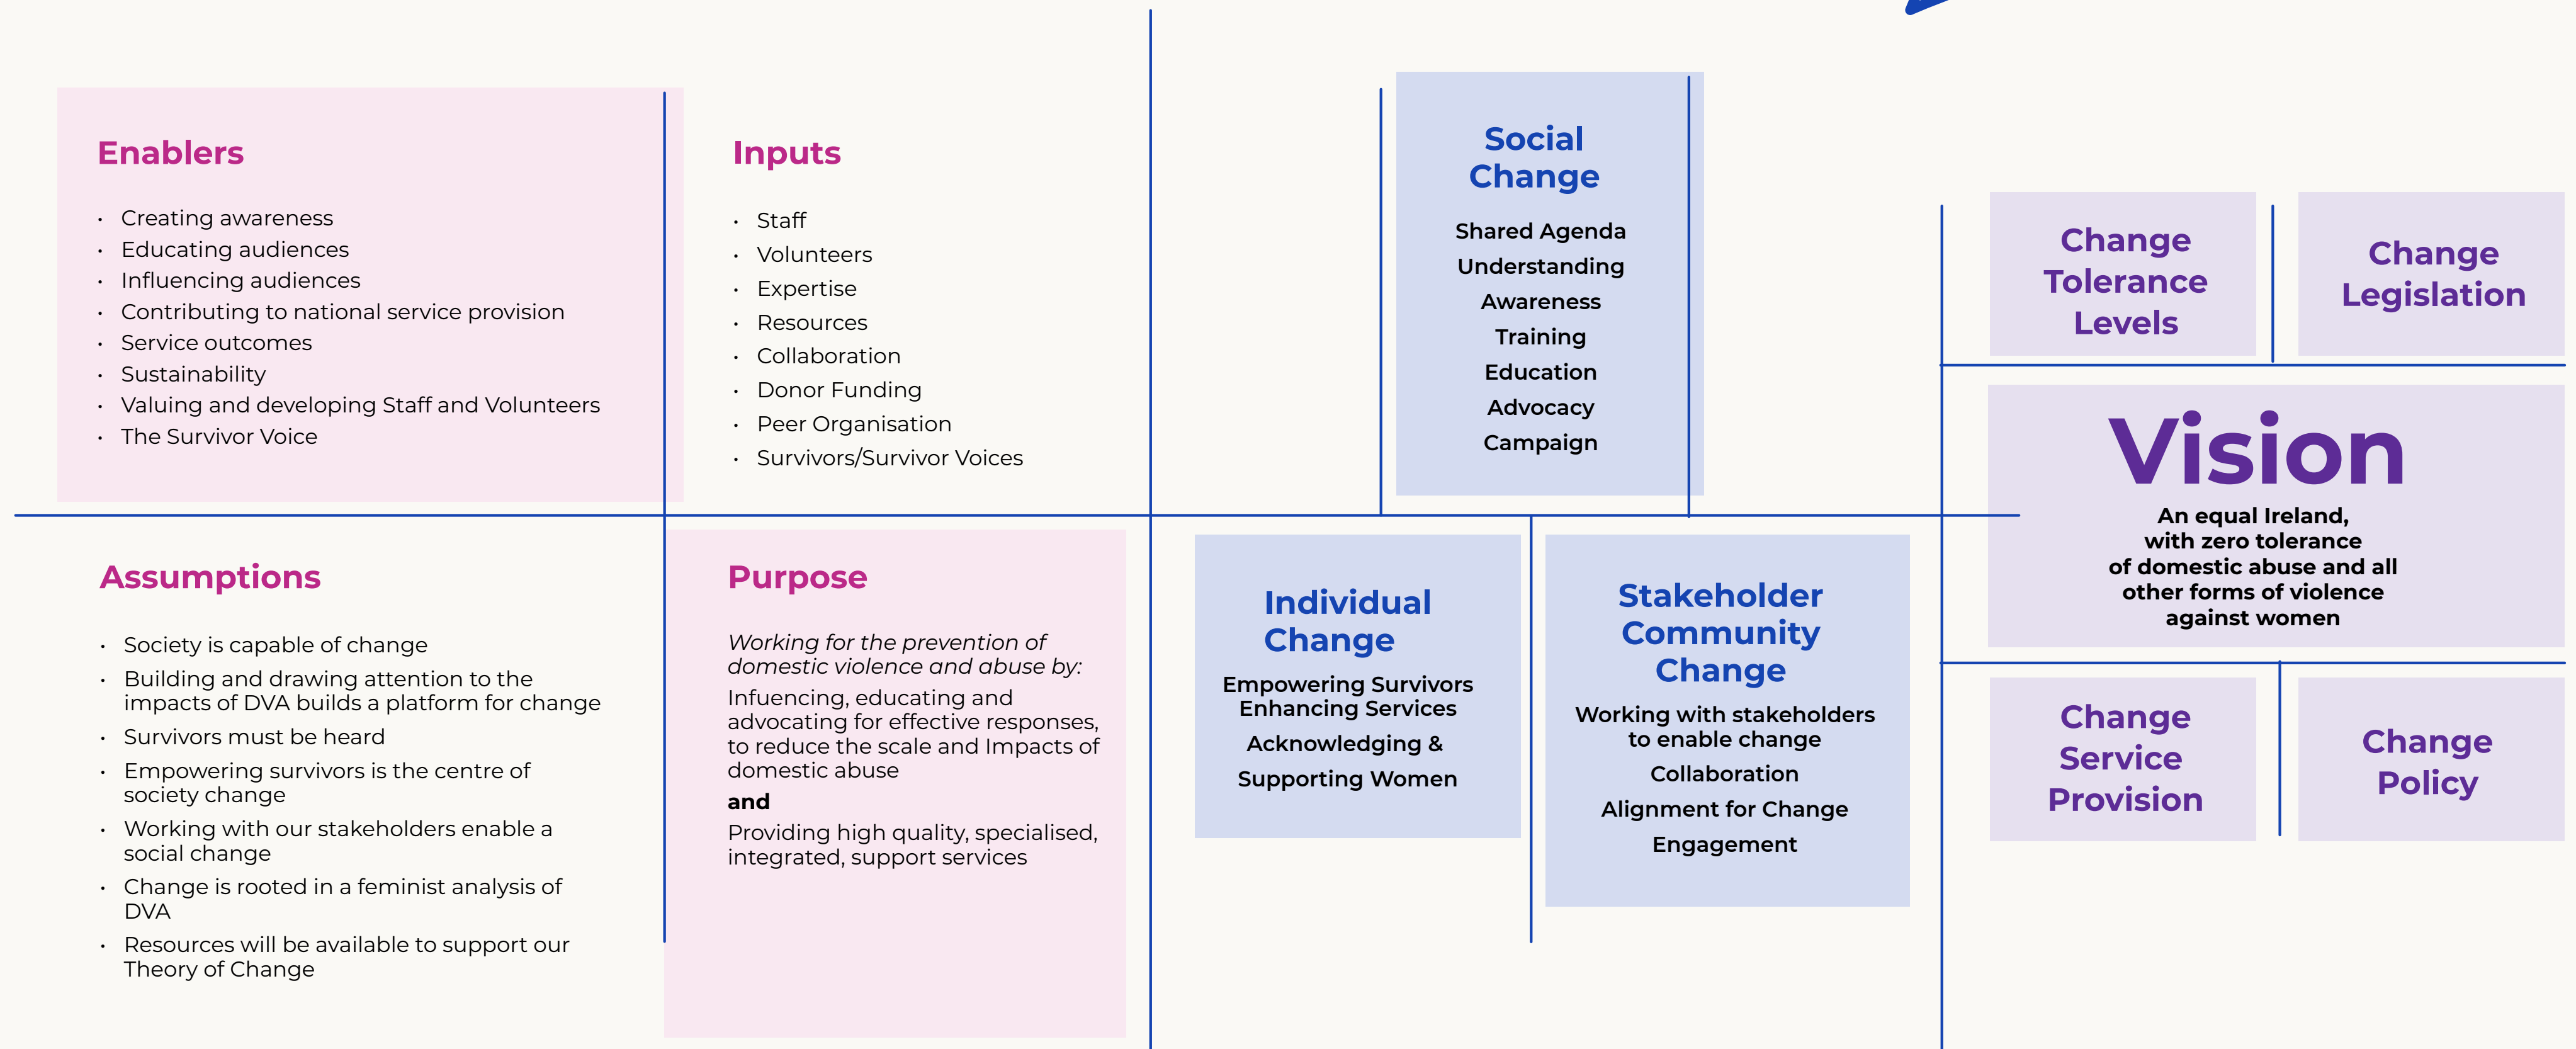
Enablers

- Creating awareness
- Educating audiences
- Influencing audiences
- Contributing to national service provision
- Service outcomes
- Sustainability
- Valuing and developing Staff and Volunteers
- The Survivor Voice

Inputs

- Staff
- Volunteers
- Expertise
- Resources
- Collaboration
- Donor Funding
- Peer Organisation
- Survivors/Survivor Voices

Social Change

Shared Agenda
Understanding
Awareness
Training
Education
Advocacy
Campaign

Change Tolerance Levels

Change Legislation

Vision

An equal Ireland, with zero tolerance of domestic abuse and all other forms of violence against women

Assumptions

- Society is capable of change
- Building and drawing attention to the impacts of DVA builds a platform for change
- Survivors must be heard
- Empowering survivors is the centre of society change
- Working with our stakeholders enable a social change
- Change is rooted in a feminist analysis of DVA
- Resources will be available to support our Theory of Change

Purpose

*Working for the prevention of domestic violence and abuse by:*

Infuencing, educating and advocating for effective responses, to reduce the scale and Impacts of domestic abuse

and

Providing high quality, specialised, integrated, support services

Individual Change

Empowering Survivors
Enhancing Services
Acknowledging &
Supporting Women

Stakeholder Community Change

Working with stakeholders to enable change
Collaboration
Alignment for Change
Engagement

Change Service Provision

Change Policy